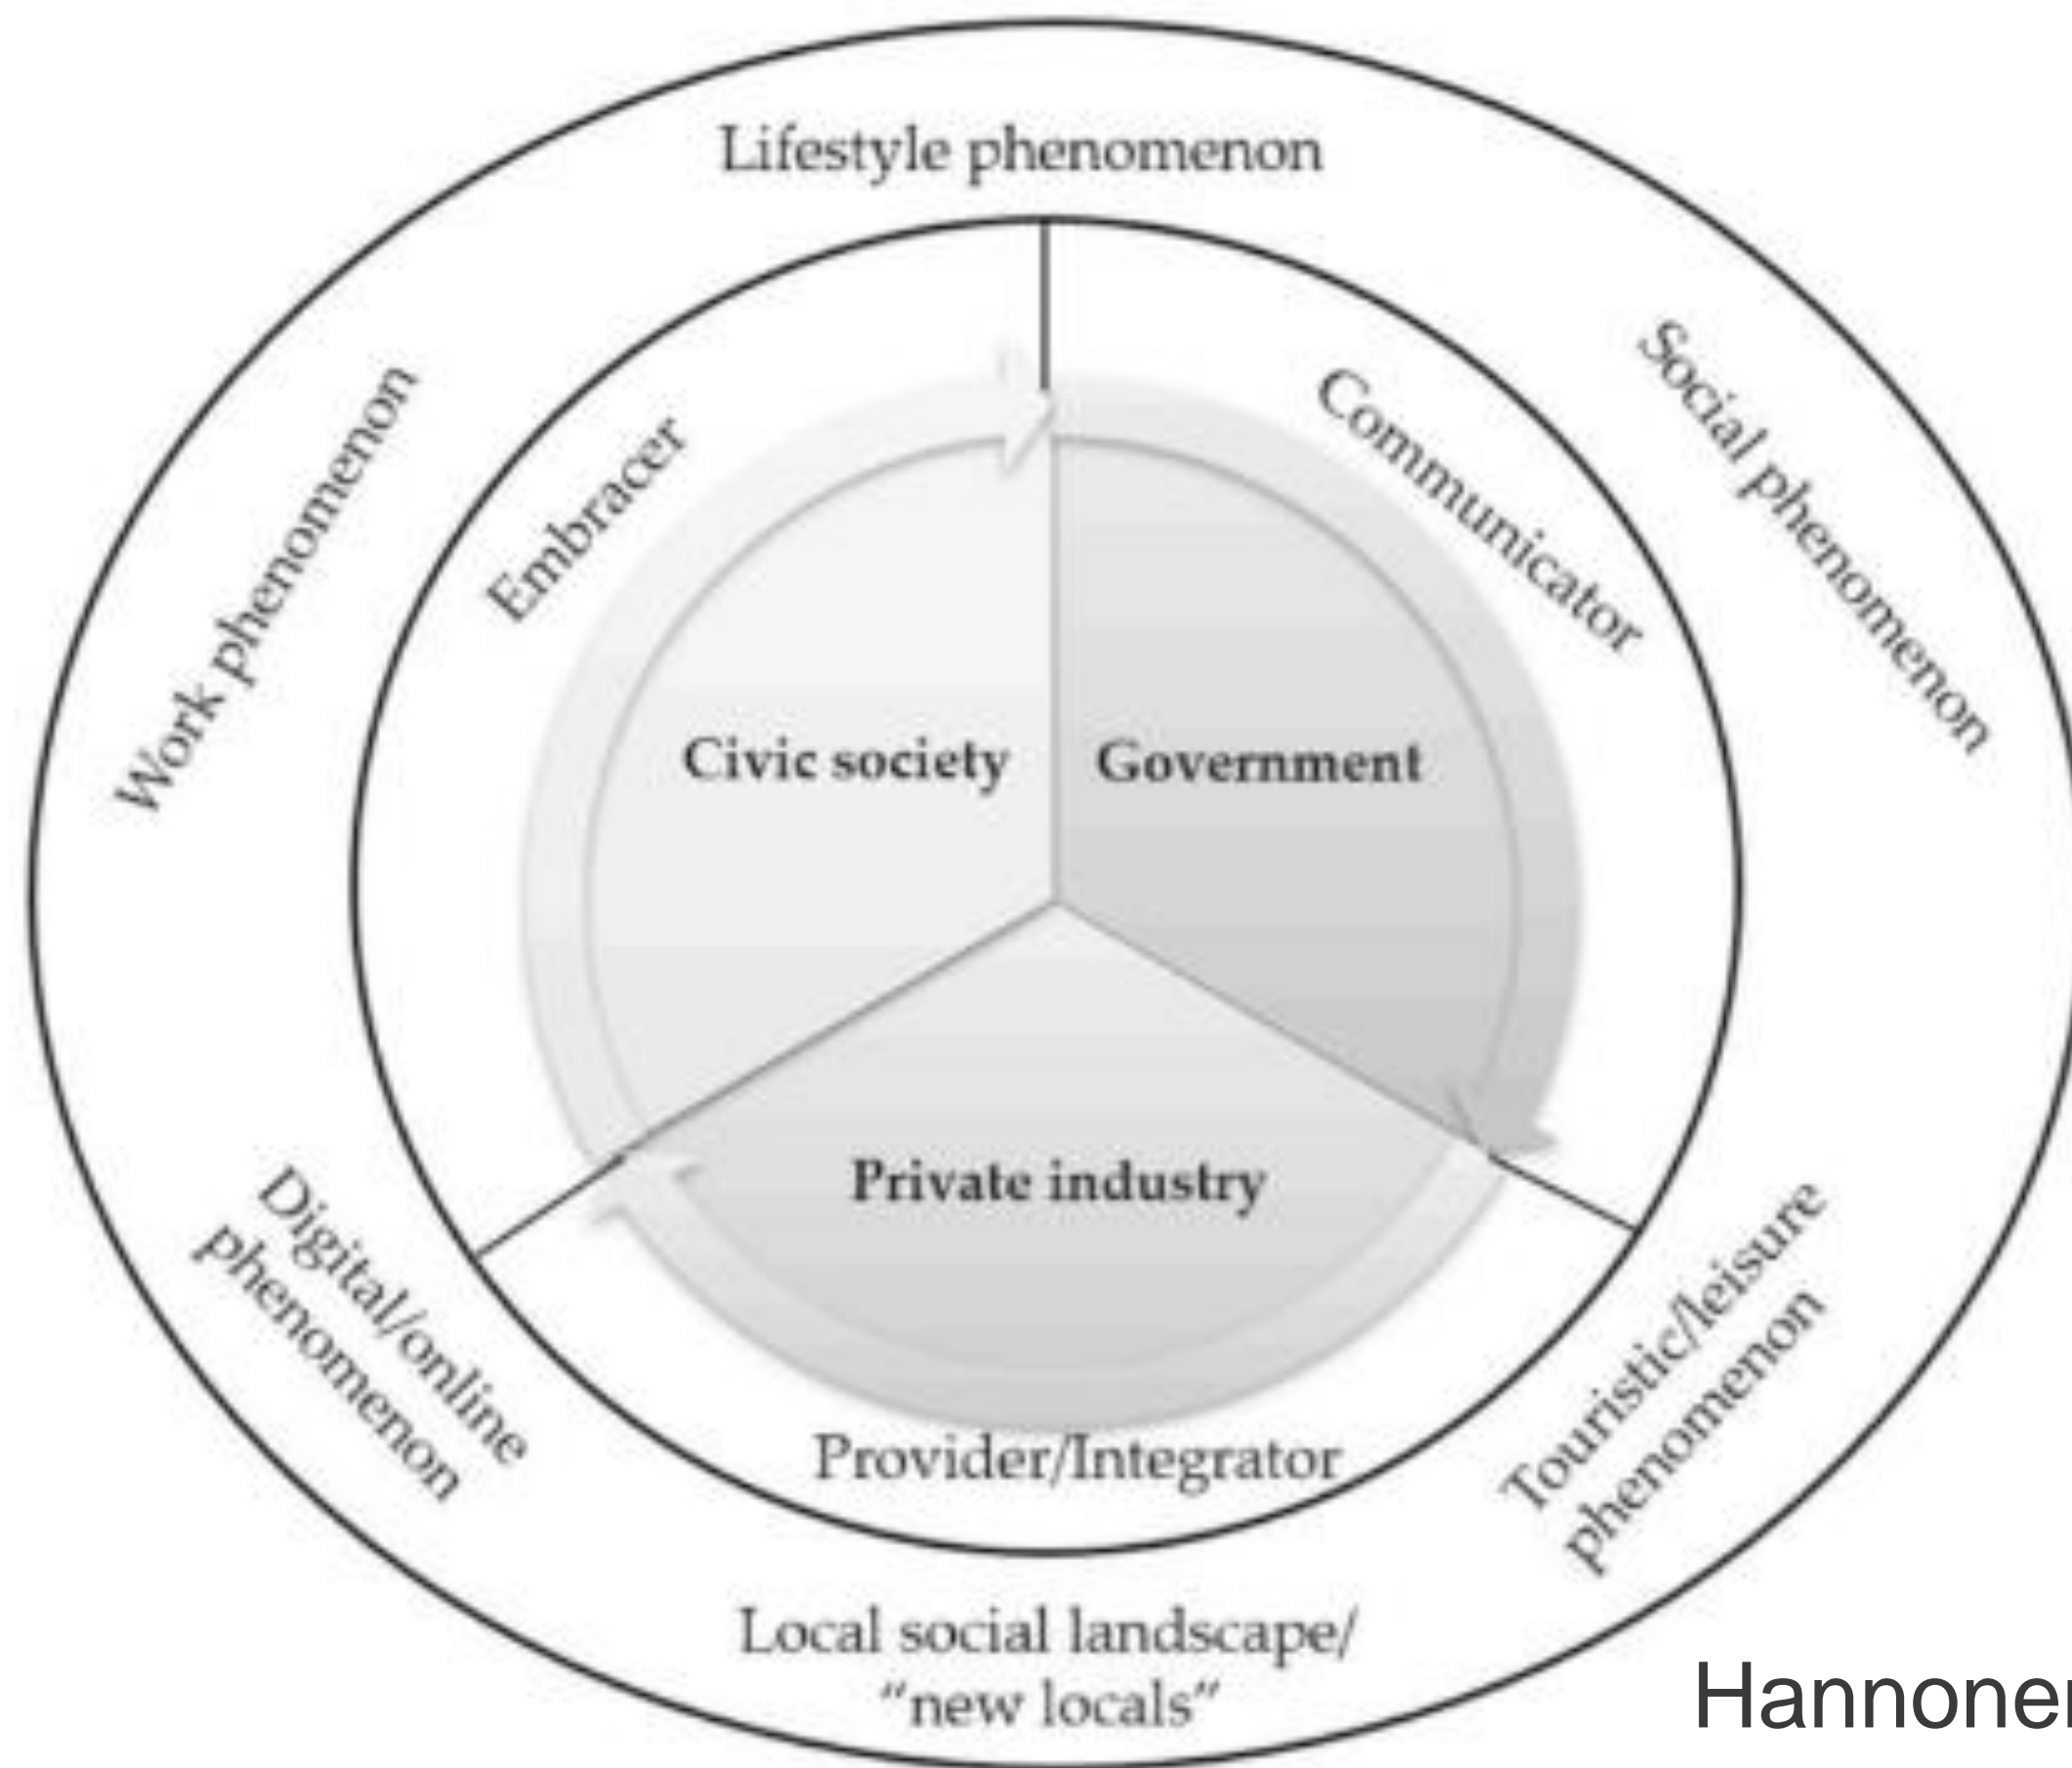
Lifestyle phenomenon

Social phenomenon

Work phenomenon

Embracer

Communicator

Civic society

Government

Private industry

Digital/online phenomenon

Provider/Integrator

Touristic/leisure phenomenon

Local social landscape/ "new locals"

Hannoner